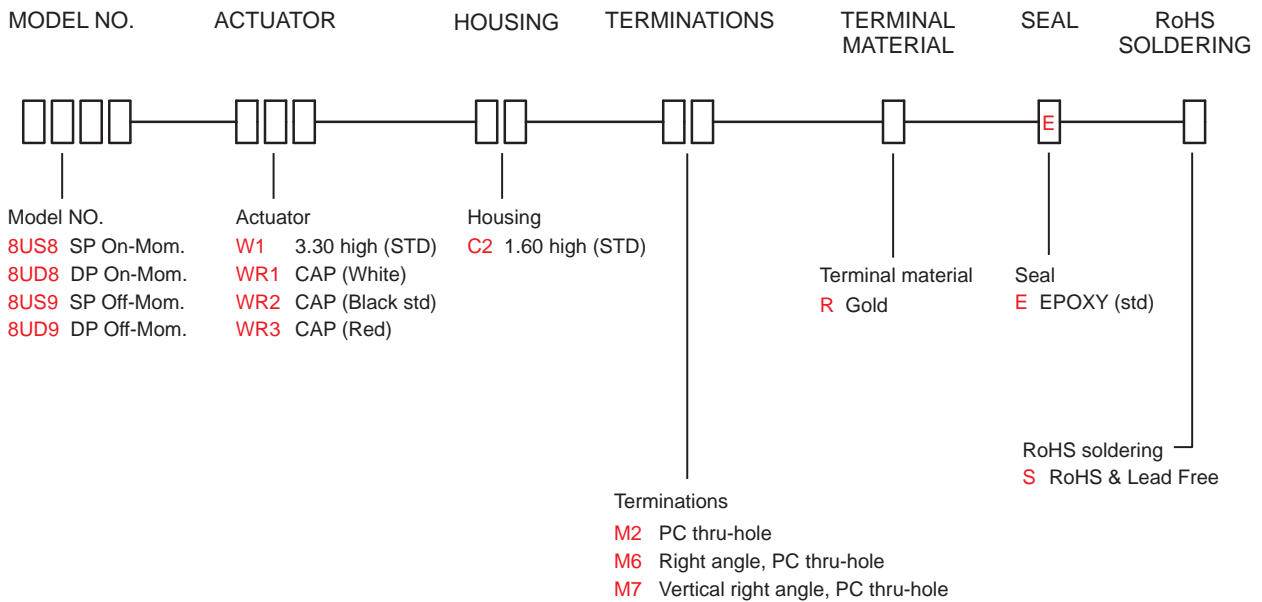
MODEL NO.    ACTUATOR    HOUSING    TERMINATIONS    TERMINAL MATERIAL    SEAL    RoHS SOLDERING

E

Model NO.
8US8 SP On-Mom.
8UD8 DP On-Mom.
8US9 SP Off-Mom.
8UD9 DP Off-Mom.

Actuator
W1 3.30 high (STD)
WR1 CAP (White)
WR2 CAP (Black std)
WR3 CAP (Red)

Housing
C2 1.60 high (STD)

Terminal material
R Gold

Seal
E EPOXY (std)

RoHS soldering
S RoHS & Lead Free

Terminations
M2 PC thru-hole
M6 Right angle, PC thru-hole
M7 Vertical right angle, PC thru-hole